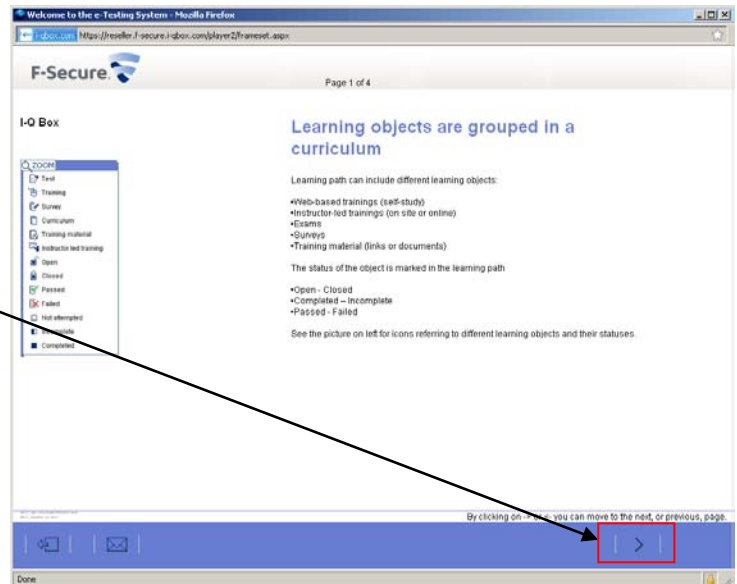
Welcome to the e-Testing System - Mozilla Firefox

i-qbox.com https://reseller.f-secure.i-qbox.com/player2/frameset.aspx

F-Secure.

Page 1 of 4

I-Q Box

ZOOM
Test
Training
Survey
Curriculum
Training material
Instructor-led training
Open
Closed
Passed
Failed
Not attempted
Incomplete
Completed

Learning objects are grouped in a curriculum

Learning path can include different learning objects:

•Web-based trainings (self-study)
•Instructor-led trainings (on site or online)
•Exams
•Surveys
•Training material (links or documents)

The status of the object is marked in the learning path

•Open - Closed
•Completed – Incomplete
•Passed - Failed

See the picture on left for icons referring to different learning objects and their statuses.

By clicking on -> or <- you can move to the next, or previous, page.

Done